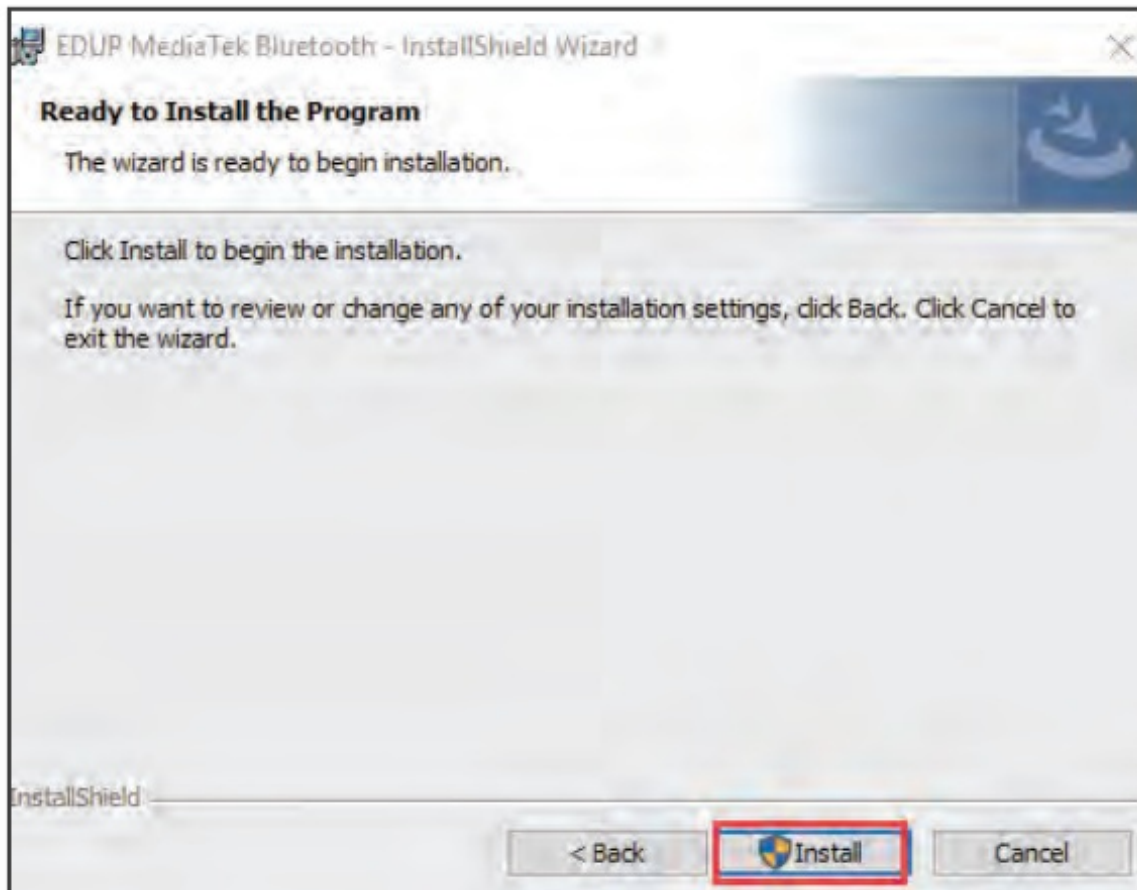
EDUP MediaTek Bluetooth - InstallShield Wizard

×

Ready to Install the Program

The wizard is ready to begin installation.

Click Install to begin the installation.

If you want to review or change any of your installation settings, click Back. Click Cancel to exit the wizard.

InstallShield

< Back

Install

Cancel